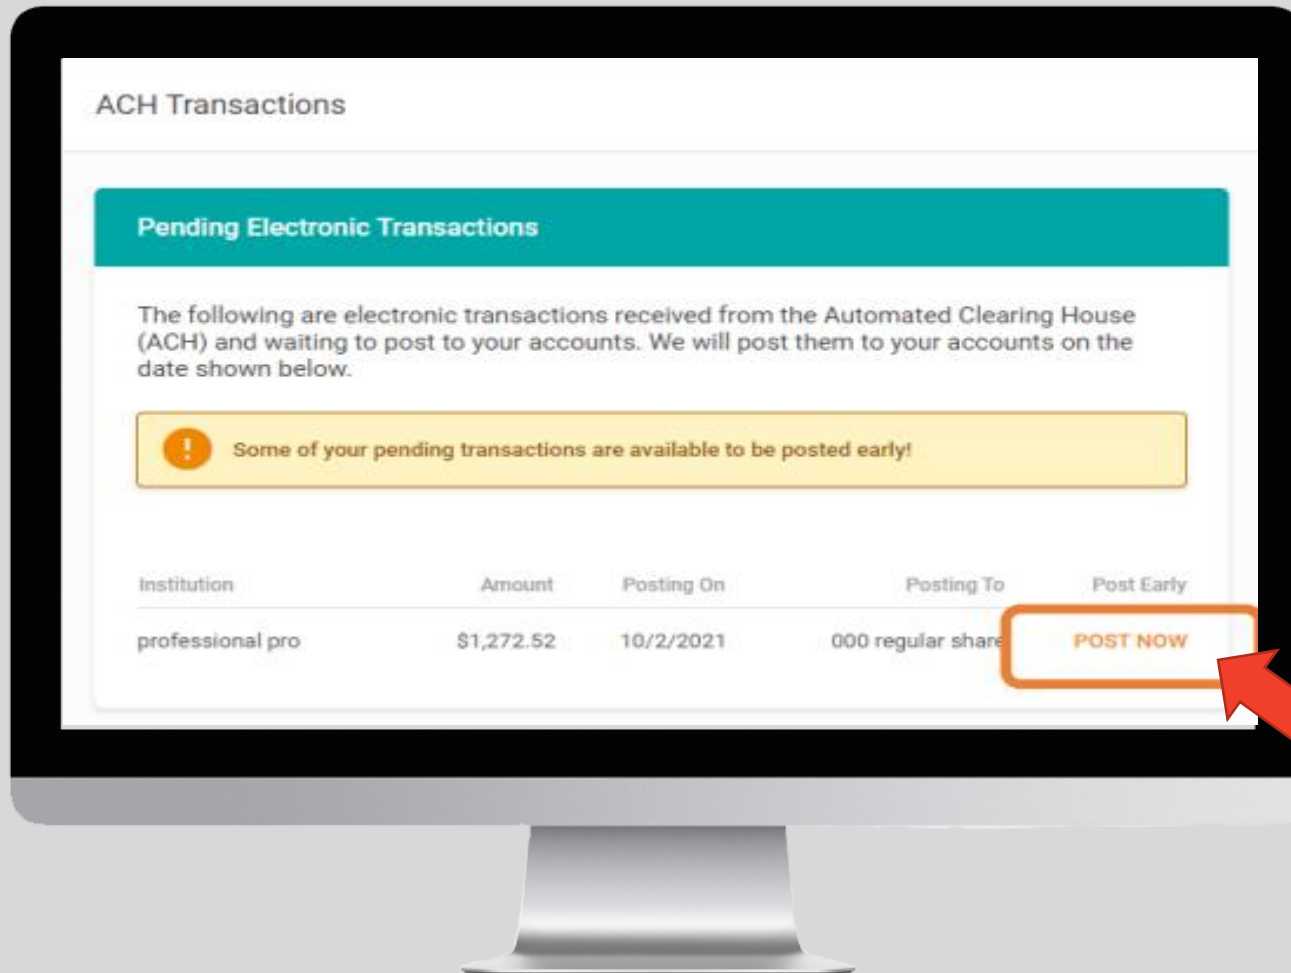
ACH Transactions

Pending Electronic Transactions

The following are electronic transactions received from the Automated Clearing House (ACH) and waiting to post to your accounts. We will post them to your accounts on the date shown below.

!

Some of your pending transactions are available to be posted early!

| Institution | Amount | Posting On | Posting To | Post Early |
|---|---|---|---|---|
| professional pro | $1,272.52 | 10/2/2021 | 000 regular share | POST NOW |